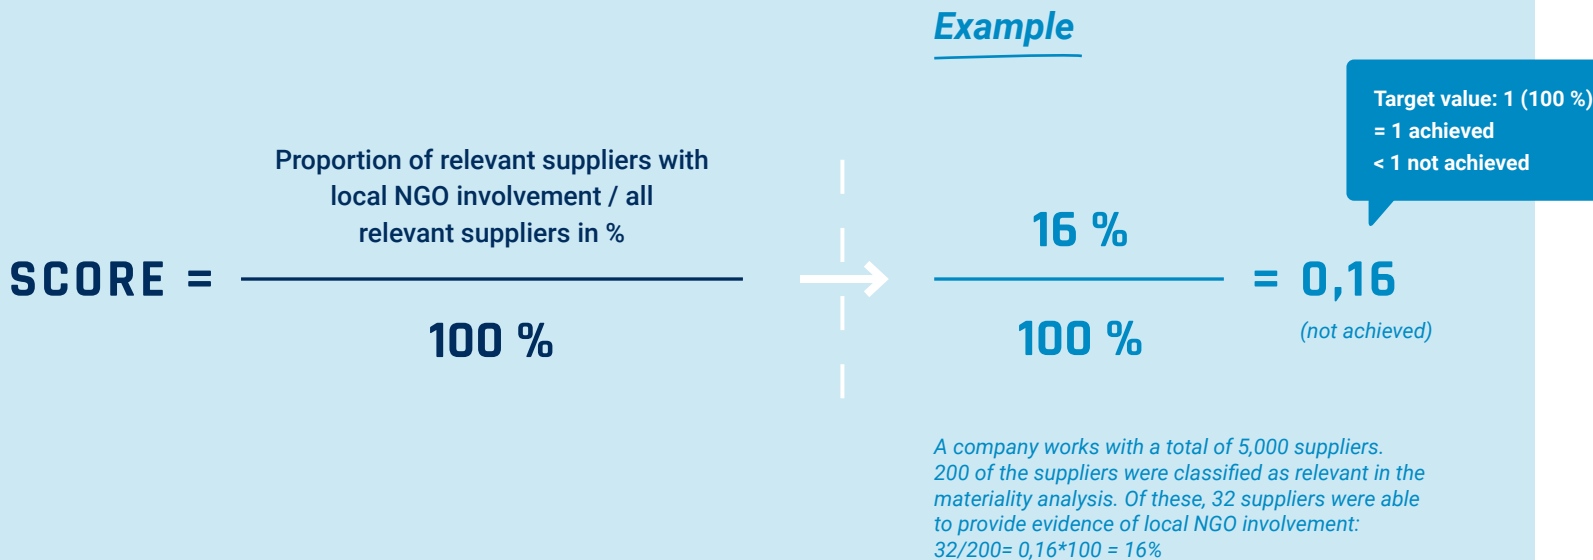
Example

Target value: 1 (100 %)
= 1 achieved
< 1 not achieved

SCORE = $\frac{\text{Proportion of relevant suppliers with local NGO involvement / all relevant suppliers in \%}}{100\ \%}$

$\frac{16\ \%}{100\ \%}$ = 0,16

(not achieved)

A company works with a total of 5,000 suppliers. 200 of the suppliers were classified as relevant in the materiality analysis. Of these, 32 suppliers were able to provide evidence of local NGO involvement: 32/200= 0,16*100 = 16%